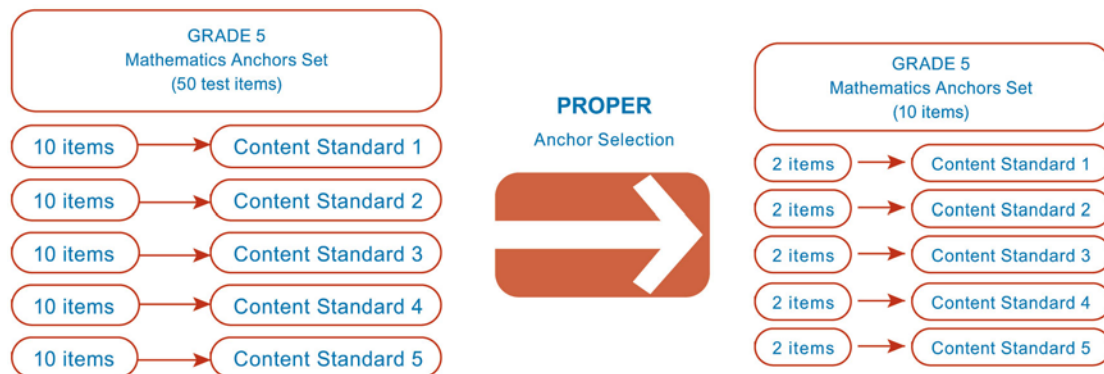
GRADE 5
Mathematics Anchors Set
(50 test items)

10 items
Content Standard 1
10 items
Content Standard 2
10 items
Content Standard 3
10 items
Content Standard 4
10 items
Content Standard 5

PROPER
Anchor Selection

GRADE 5
Mathematics Anchors Set
(10 items)

2 items
Content Standard 1
2 items
Content Standard 2
2 items
Content Standard 3
2 items
Content Standard 4
2 items
Content Standard 5